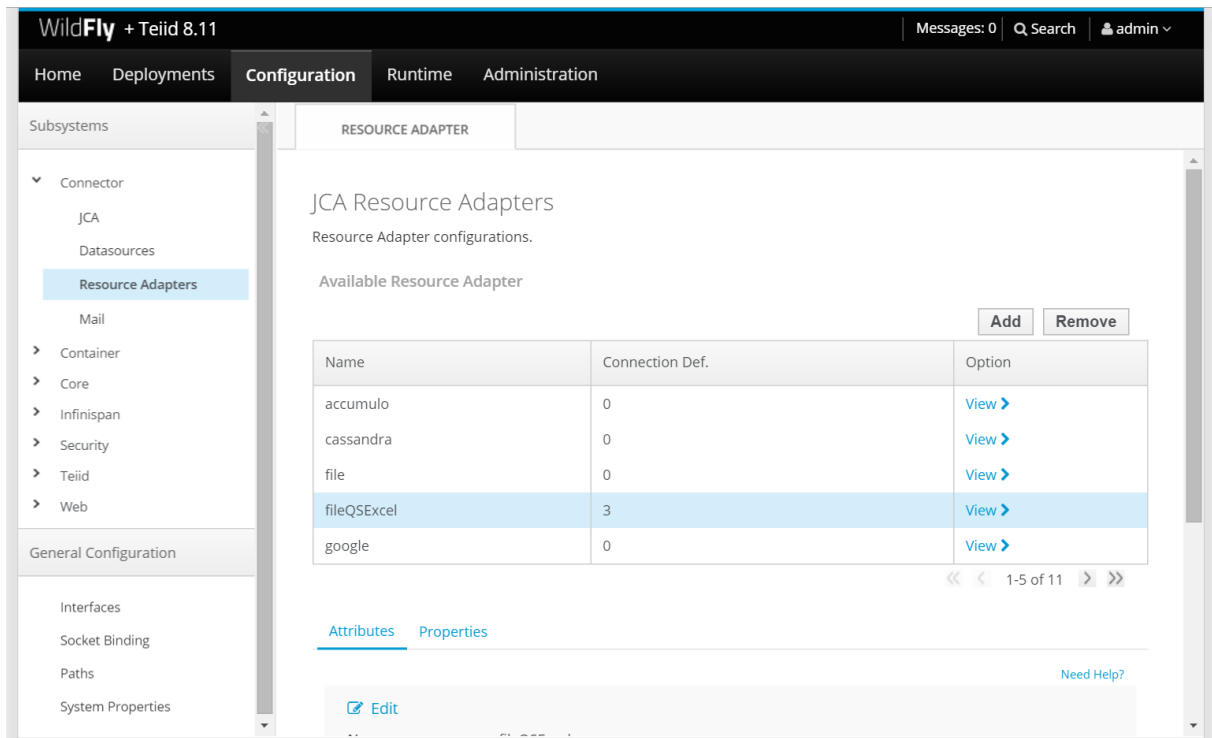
WildFly + Teiid 8.11

Messages: 0 Search admin

Home Deployments Configuration Runtime Administration

Subsystems

Connector
JCA
Datasources
Resource Adapters
Mail
Container
Core
Infinispan
Security
Teiid
Web

General Configuration

Interfaces
Socket Binding
Paths
System Properties

RESOURCE ADAPTER

JCA Resource Adapters

Resource Adapter configurations.

Available Resource Adapter

Add Remove

| Name | Connection Def. | Option |
|---|---|---|
| accumulo | 0 | View |
| cassandra | 0 | View |
| file | 0 | View |
| fileQSExcel | 3 | View |
| google | 0 | View |

1-5 of 11

Attributes Properties

Need Help?

Edit

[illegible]